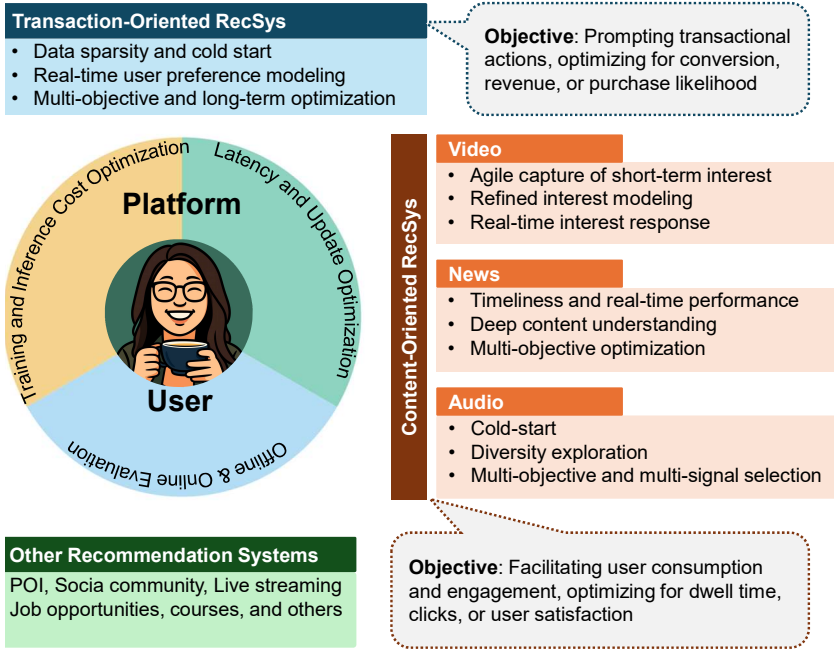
Transaction-Oriented RecSys
• Data sparsity and cold start
• Real-time user preference modeling
• Multi-objective and long-term optimization

Objective: Prompting transactional actions, optimizing for conversion, revenue, or purchase likelihood

Platform

User

Training and Inference Cost Optimization

Latency and Update Optimization

Offline & Online Evaluation

Content-Oriented RecSys

Video
• Agile capture of short-term interest
• Refined interest modeling
• Real-time interest response

News
• Timeliness and real-time performance
• Deep content understanding
• Multi-objective optimization

Audio
• Cold-start
• Diversity exploration
• Multi-objective and multi-signal selection

Other Recommendation Systems
POI, Socia community, Live streaming Job opportunities, courses, and others

Objective: Facilitating user consumption and engagement, optimizing for dwell time, clicks, or user satisfaction